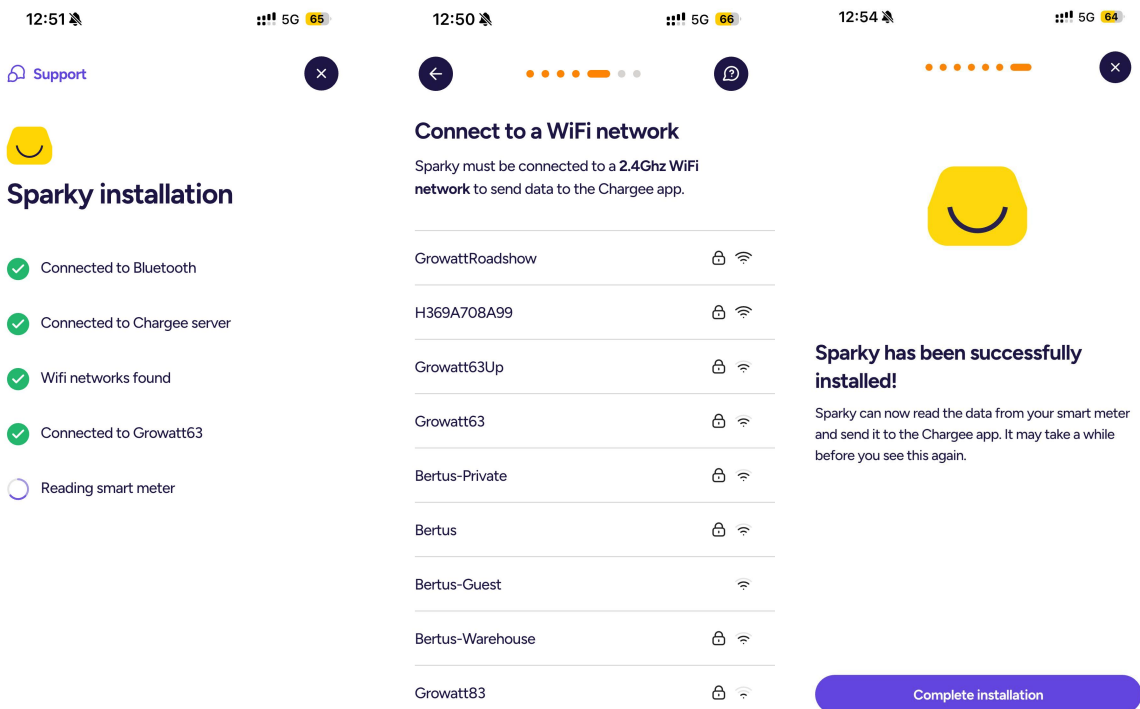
12:51 5G 65

Support

Sparky installation

Connected to Bluetooth

Connected to Chargee server

Wifi networks found

Connected to Growatt63

Reading smart meter

12:50 5G 66

Connect to a WiFi network

Sparky must be connected to a **2.4Ghz WiFi network** to send data to the Chargee app.

GrowattRoadshow

H369A708A99

Growatt63Up

Growatt63

Bertus-Private

Bertus

Bertus-Guest

Bertus-Warehouse

Growatt83

12:54 5G 64

Sparky has been successfully installed!

Sparky can now read the data from your smart meter and send it to the Chargee app. It may take a while before you see this again.

Complete installation